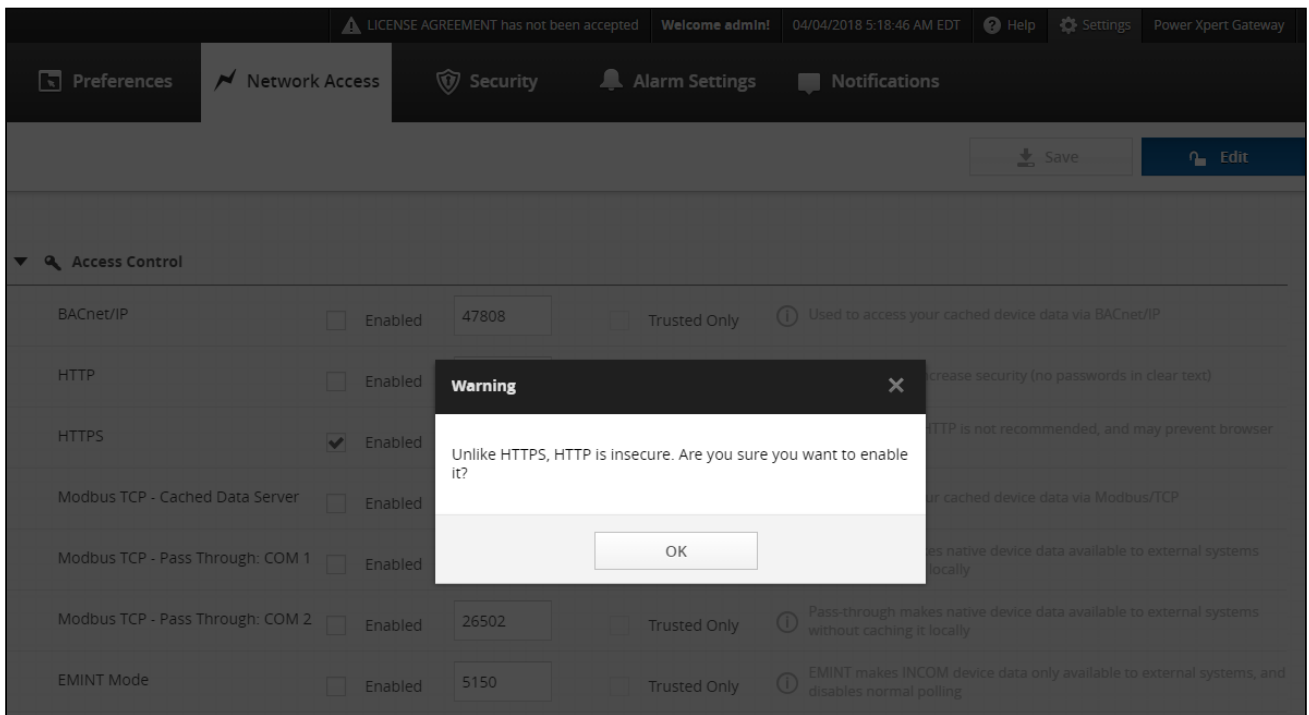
LICENSE AGREEMENT has not been accepted Welcome admin! 04/04/2018 5:18:46 AM EDT Help Settings Power Xpert Gateway

Preferences Network Access Security Alarm Settings Notifications

Save Edit

Access Control

BACnet/IP Enabled 47808 Trusted Only Used to access your cached device data via BACnet/IP

HTTP Enabled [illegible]crease security (no passwords in clear text)

HTTPS Enabled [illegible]TTP is not recommended, and may prevent browser

Modbus TCP - Cached Data Server Enabled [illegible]ur cached device data via Modbus/TCP

Modbus TCP - Pass Through: COM 1 Enabled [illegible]es native device data available to external systems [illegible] locally

Modbus TCP - Pass Through: COM 2 Enabled 26502 Trusted Only Pass-through makes native device data available to external systems without caching it locally

EMINT Mode Enabled 5150 Trusted Only EMINT makes INCOM device data only available to external systems, and disables normal polling

Warning

Unlike HTTPS, HTTP is insecure. Are you sure you want to enable it?

OK